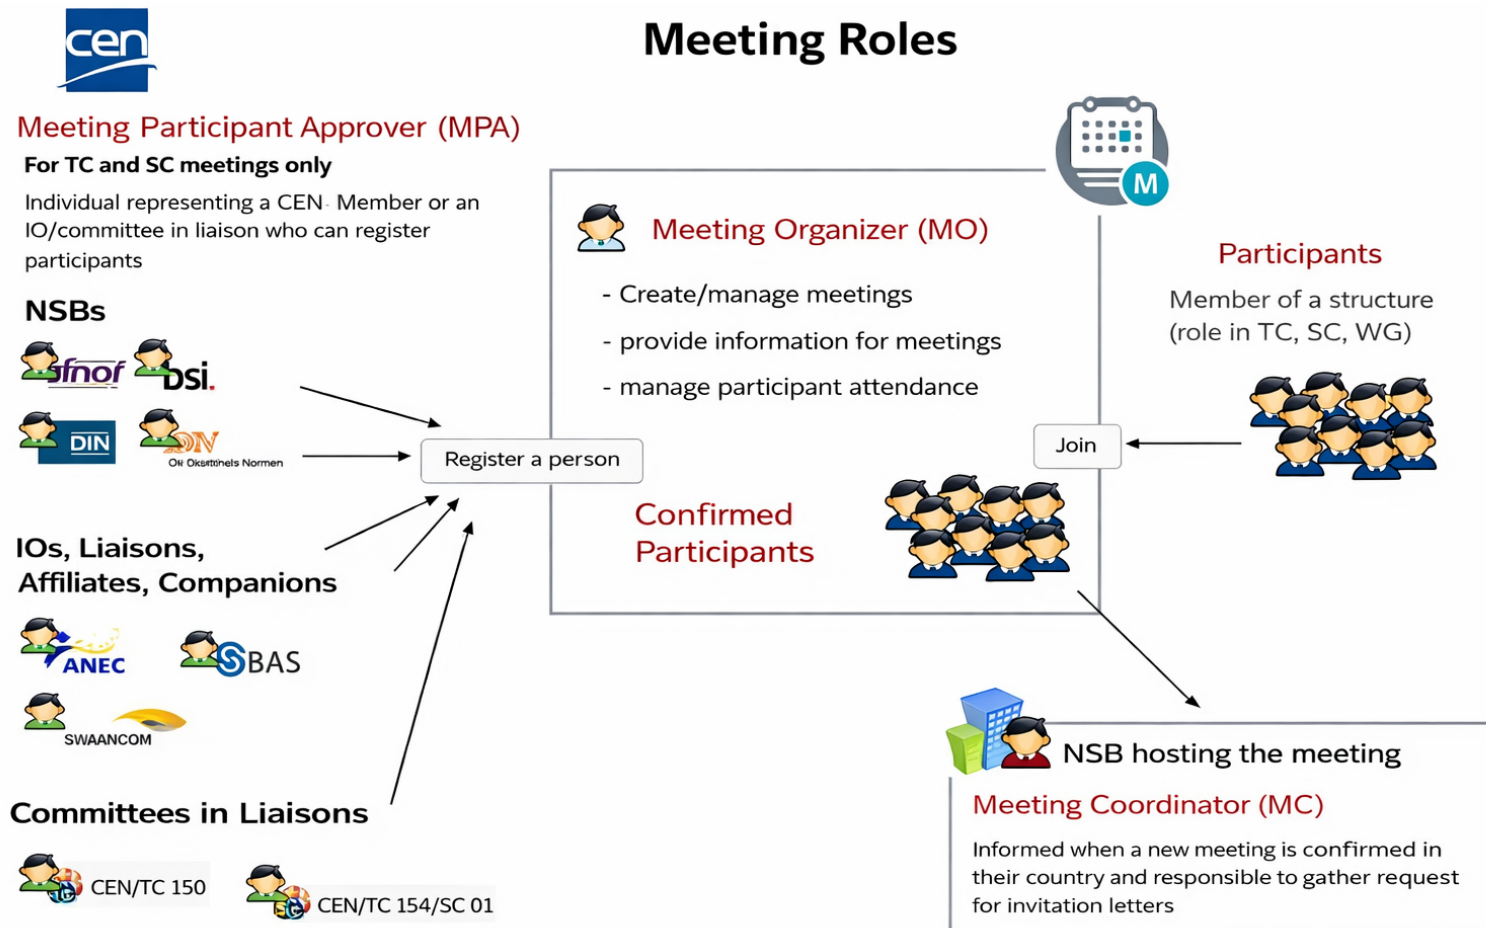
cen

Meeting Roles

Meeting Participant Approver (MPA)

For TC and SC meetings only

Individual representing a CEN Member or an IO/committee in liaison who can register participants

NSBs

afnor

bsi.

DIN

ON Oi Oksettinels Normen

IOs, Liaisons, Affiliates, Companions

ANEC

SBAS

SWAANCOM

Committees in Liaisons

CEN/TC 150

CEN/TC 154/SC 01

Register a person

M

Meeting Organizer (MO)

- Create/manage meetings

- provide information for meetings

- manage participant attendance

Confirmed Participants

Participants

Member of a structure (role in TC, SC, WG)

Join

NSB hosting the meeting

Meeting Coordinator (MC)

Informed when a new meeting is confirmed in their country and responsible to gather request for invitation letters